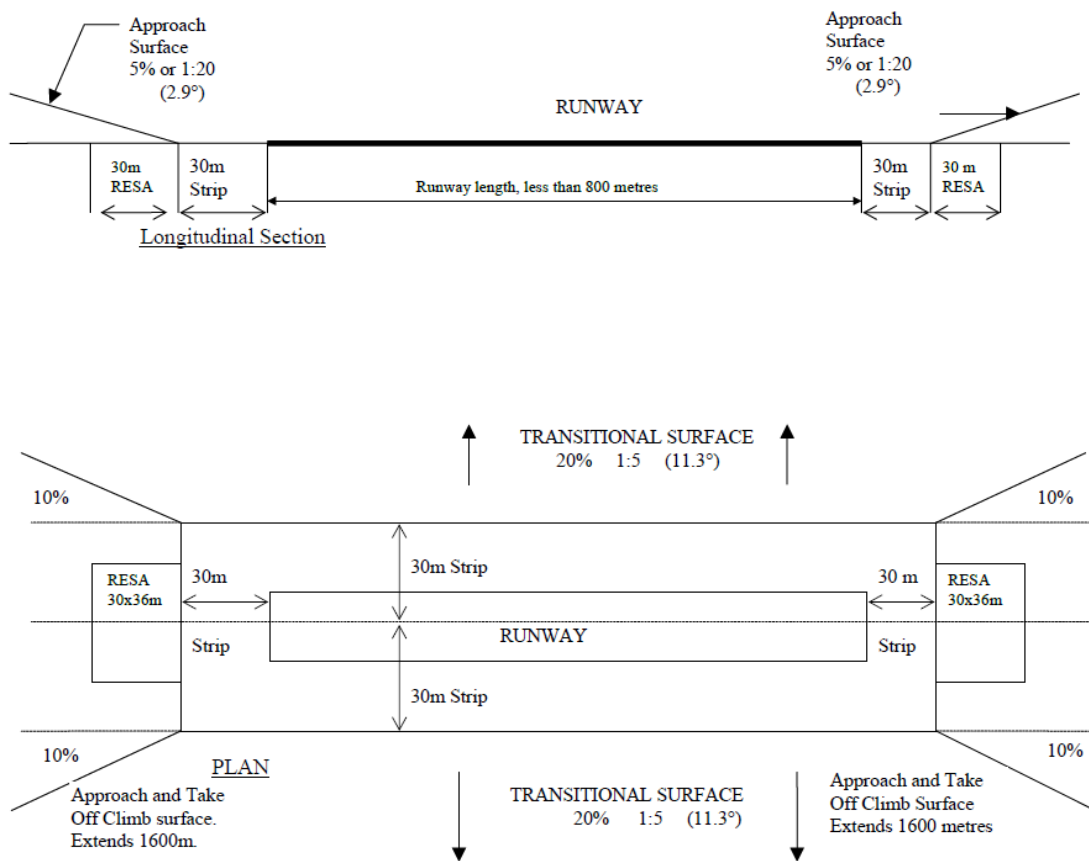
Approach Surface 5% or 1:20 (2.9°)

Approach Surface 5% or 1:20 (2.9°)

RUNWAY

30m RESA

30m Strip

Runway length, less than 800 metres

30m Strip

30 m RESA

Longitudinal Section

TRANSITIONAL SURFACE
20% 1:5 (11.3°)

10%

10%

RESA 30x36m

30m

30m Strip

30 m

RESA 30x36m

RUNWAY

Strip

Strip

30m Strip

10%

10%

PLAN

Approach and Take Off Climb surface. Extends 1600m.

TRANSITIONAL SURFACE
20% 1:5 (11.3°)

Approach and Take Off Climb Surface Extends 1600 metres